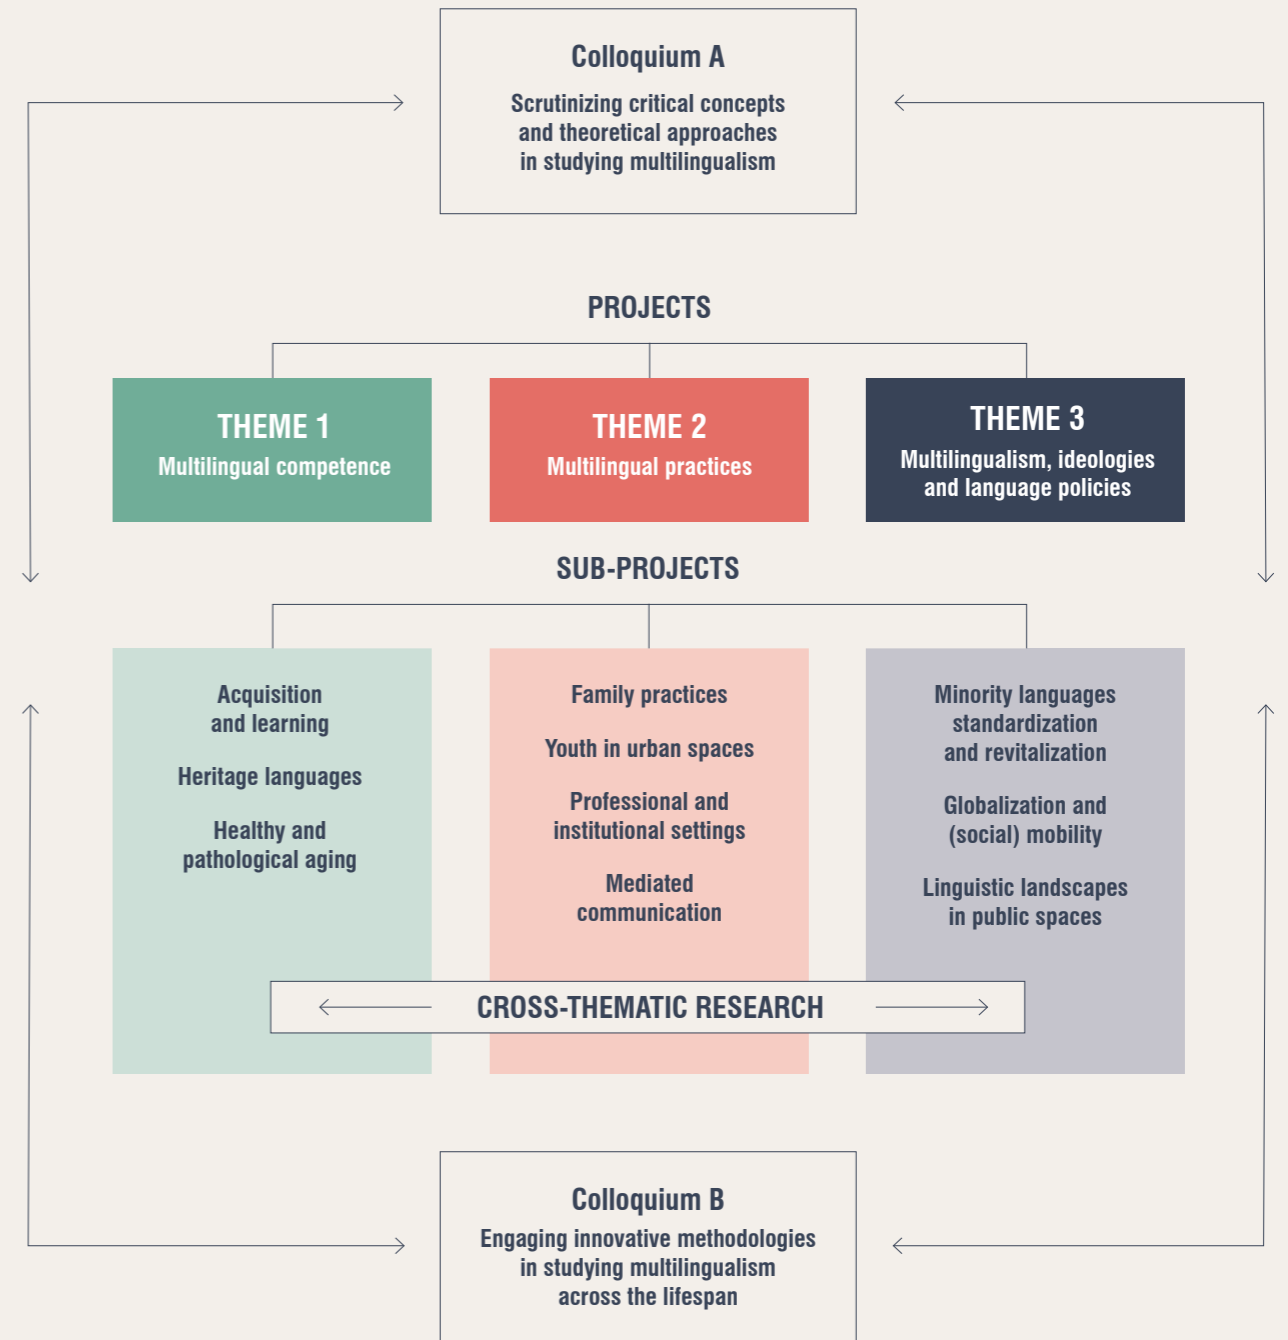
Colloquium A

Scrutinizing critical concepts and theoretical approaches in studying multilingualism

PROJECTS

THEME 1
Multilingual competence

THEME 2
Multilingual practices

THEME 3
Multilingualism, ideologies and language policies

SUB-PROJECTS

Acquisition and learning

Heritage languages

Healthy and pathological aging

Family practices

Youth in urban spaces

Professional and institutional settings

Mediated communication

Minority languages standardization and revitalization

Globalization and (social) mobility

Linguistic landscapes in public spaces

CROSS-THEMATIC RESEARCH

Colloquium B

Engaging innovative methodologies in studying multilingualism across the lifespan